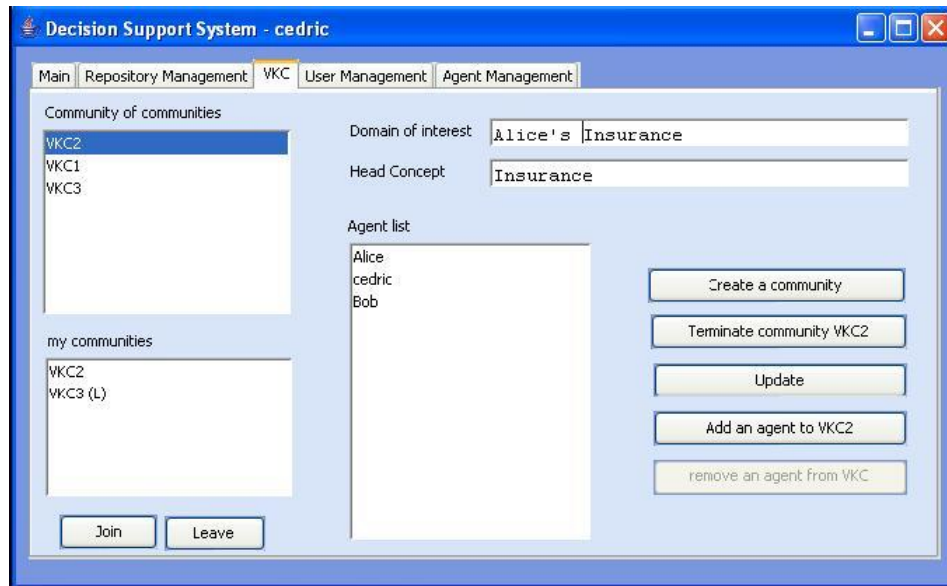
Decision Support System - cedric

Main | Repository Management | VKC | User Management | Agent Management

Community of communities

VKC2
VKC1
VKC3

my communities

VKC2
VKC3 (L)

Join
Leave

Domain of interest
Alice's Insurance

Head Concept
Insurance

Agent list

Alice
cedric
Bob

Create a community
Terminate community VKC2
Update
Add an agent to VKC2
remove an agent from VKC